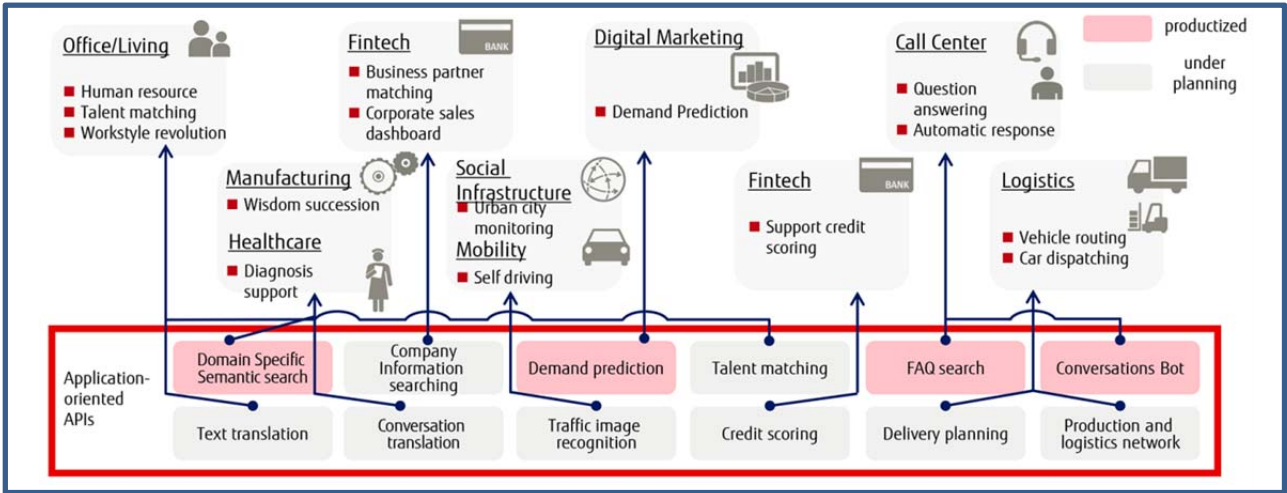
productized

under planning

Office/Living
■ Human resource
■ Talent matching
■ Workstyle revolution

Fintech
BANK
■ Business partner matching
■ Corporate sales dashboard

Digital Marketing
■ Demand Prediction

Call Center
■ Question answering
■ Automatic response

Manufacturing
■ Wisdom succession

Healthcare
■ Diagnosis support

Social Infrastructure
■ Urban city monitoring

Mobility
■ Self driving

Fintech
BANK
■ Support credit scoring

Logistics
■ Vehicle routing
■ Car dispatching

Application-oriented APIs

Domain Specific Semantic search
Company Information searching
Demand prediction
Talent matching
FAQ search
Conversations Bot
Text translation
Conversation translation
Traffic image recognition
Credit scoring
Delivery planning
Production and logistics network